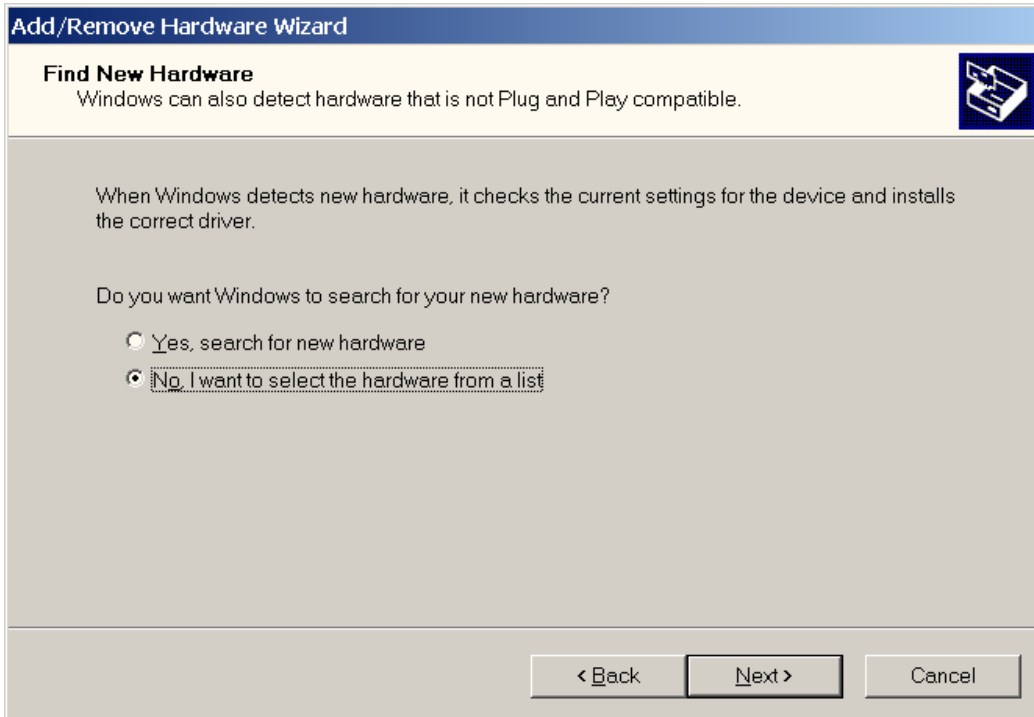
Add/Remove Hardware Wizard

Find New Hardware
Windows can also detect hardware that is not Plug and Play compatible.

When Windows detects new hardware, it checks the current settings for the device and installs the correct driver.

Do you want Windows to search for your new hardware?

Yes, search for new hardware
No, I want to select the hardware from a list

< Back
Next >
Cancel